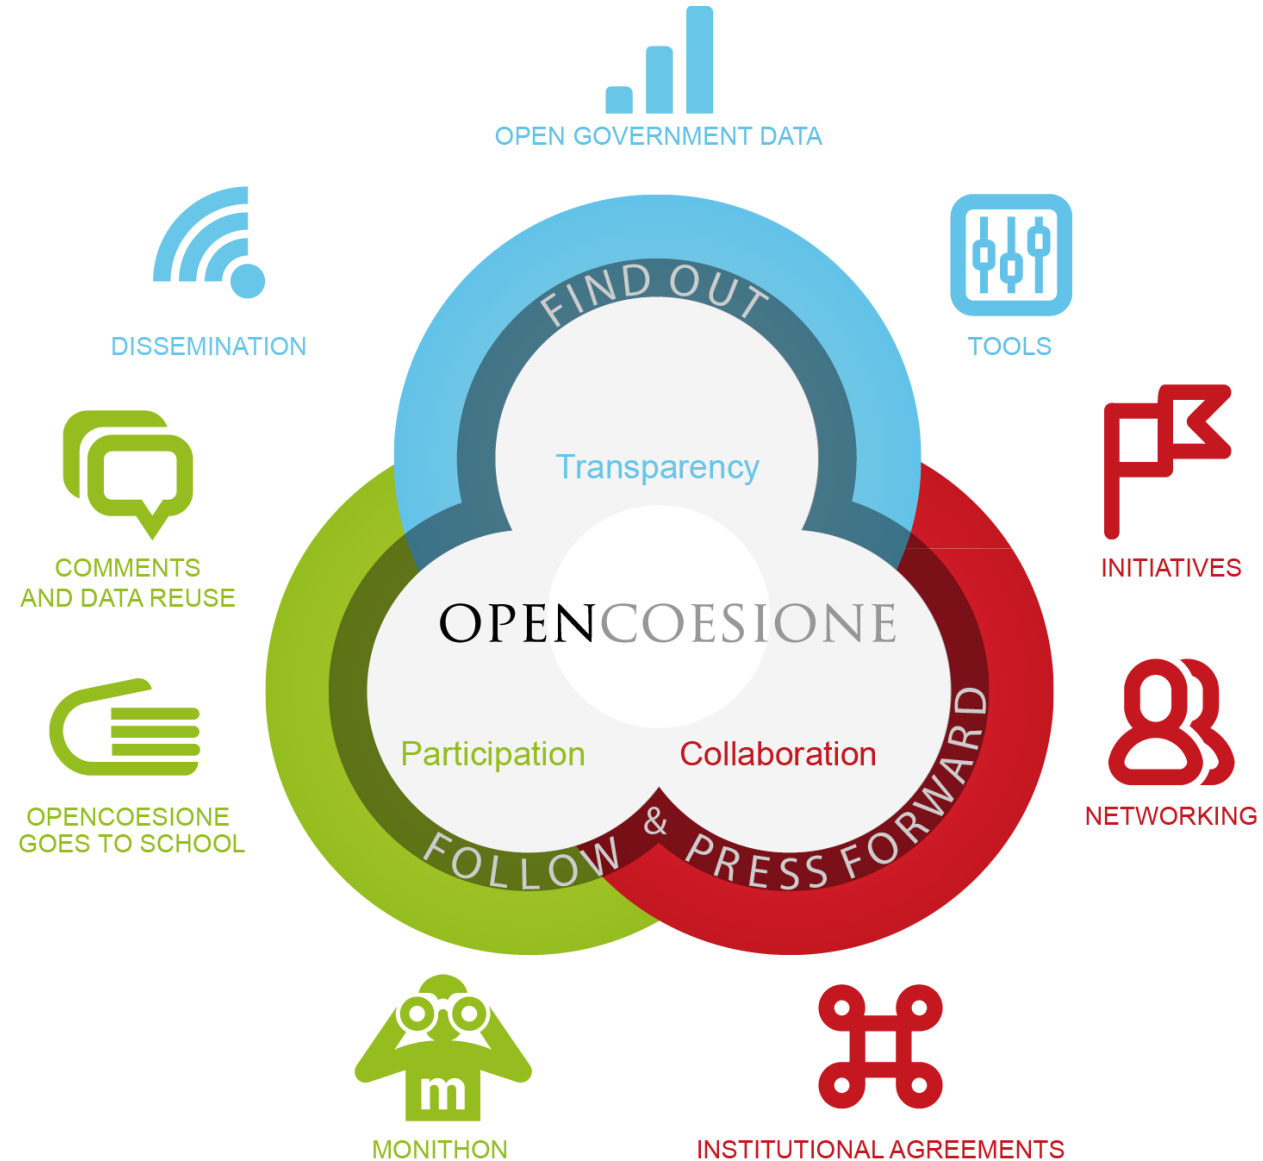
OPEN GOVERNMENT DATA

DISSEMINATION

TOOLS

FIND OUT

Transparency

INITIATIVES

COMMENTS AND DATA REUSE

OPENCOESIONE

OPENCOESIONE GOES TO SCHOOL

Participation

Collaboration

NETWORKING

FOLLOW & PRESS FORWARD

m

MONITHON

INSTITUTIONAL AGREEMENTS